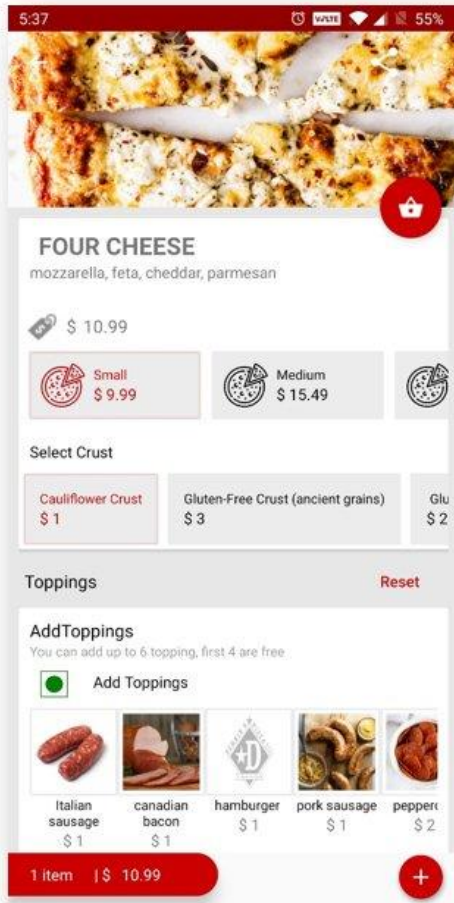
5:37 VoLTE 55%

FOUR CHEESE
mozzarella, feta, cheddar, parmesan

$ 10.99

Small
$ 9.99

Medium
$ 15.49

Select Crust

Cauliflower Crust
$ 1

Gluten-Free Crust (ancient grains)
$ 3

Glu
$ 2

Toppings

Reset

AddToppings
You can add up to 6 topping, first 4 are free

Add Toppings

Italian sausage
$ 1

canadian bacon
$ 1

hamburger
$ 1

pork sausage
$ 1

pepper
$ 2

1 item | $ 10.99

+